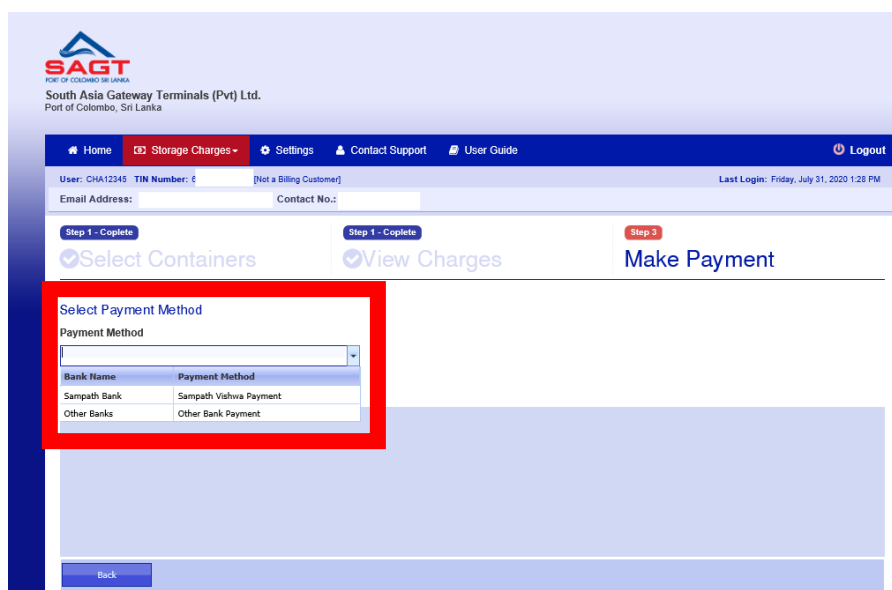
SAGT
PORT OF COLOMBO SRI LANKA
South Asia Gateway Terminals (Pvt) Ltd.
Port of Colombo, Sri Lanka

Home Storage Charges Settings Contact Support User Guide Logout

User: CHA12345 TIN Number: 6 [Not a Billing Customer] Last Login: Friday, July 31, 2020 1:28 PM
Email Address: Contact No.:

Step 1 - Coplete
Select Containers
Step 1 - Coplete
View Charges
Step 3
Make Payment

Select Payment Method
Payment Method

| Bank Name | Payment Method |
|---|---|
| Sampath Bank | Sampath Vishwa Payment |
| Other Banks | Other Bank Payment |

Back